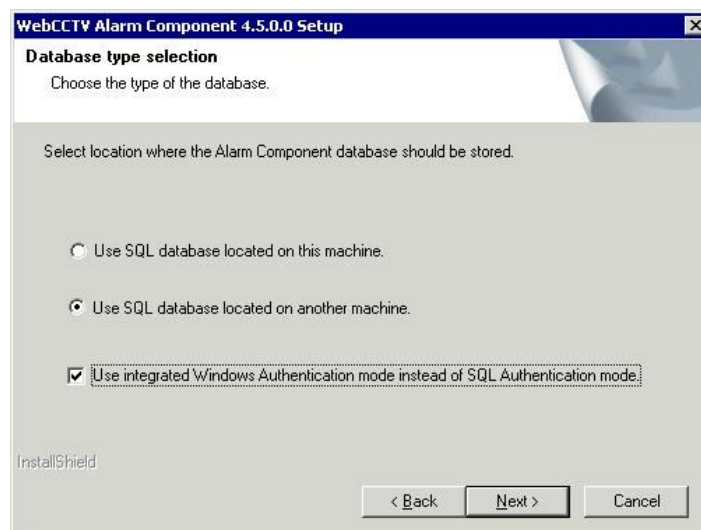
WebCCTV Alarm Component 4.5.0.0 Setup

Database type selection
Choose the type of the database.

Select location where the Alarm Component database should be stored.

Use SQL database located on this machine.

Use SQL database located on another machine.

Use integrated Windows Authentication mode instead of SQL Authentication mode.

InstallShield

< Back

Next >

Cancel